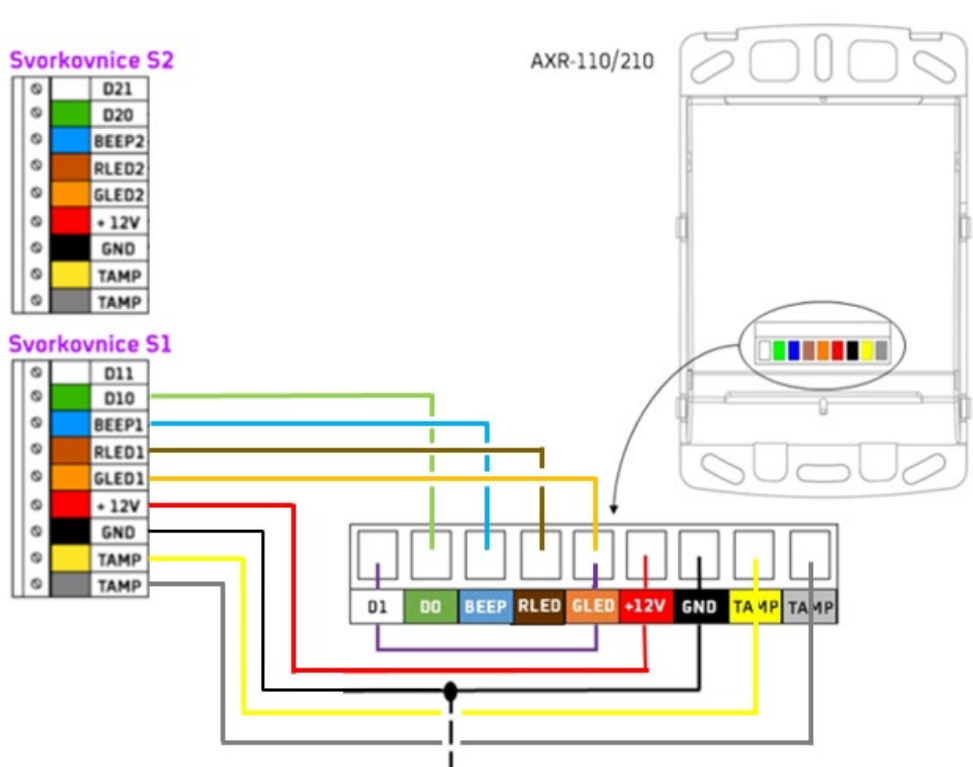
Svorkovnice S2

| D21 |
| D20 |
| BEEP2 |
| RLED2 |
| GLED2 |
| + 12V |
| GND |
| TAMP |
| TAMP |

Svorkovnice S1

| D11 |
| D10 |
| BEEP1 |
| RLED1 |
| GLED1 |
| + 12V |
| GND |
| TAMP |
| TAMP |

AXR-110/210

D1 D0 BEEP RLED GLED +12V GND TAMP TAMP